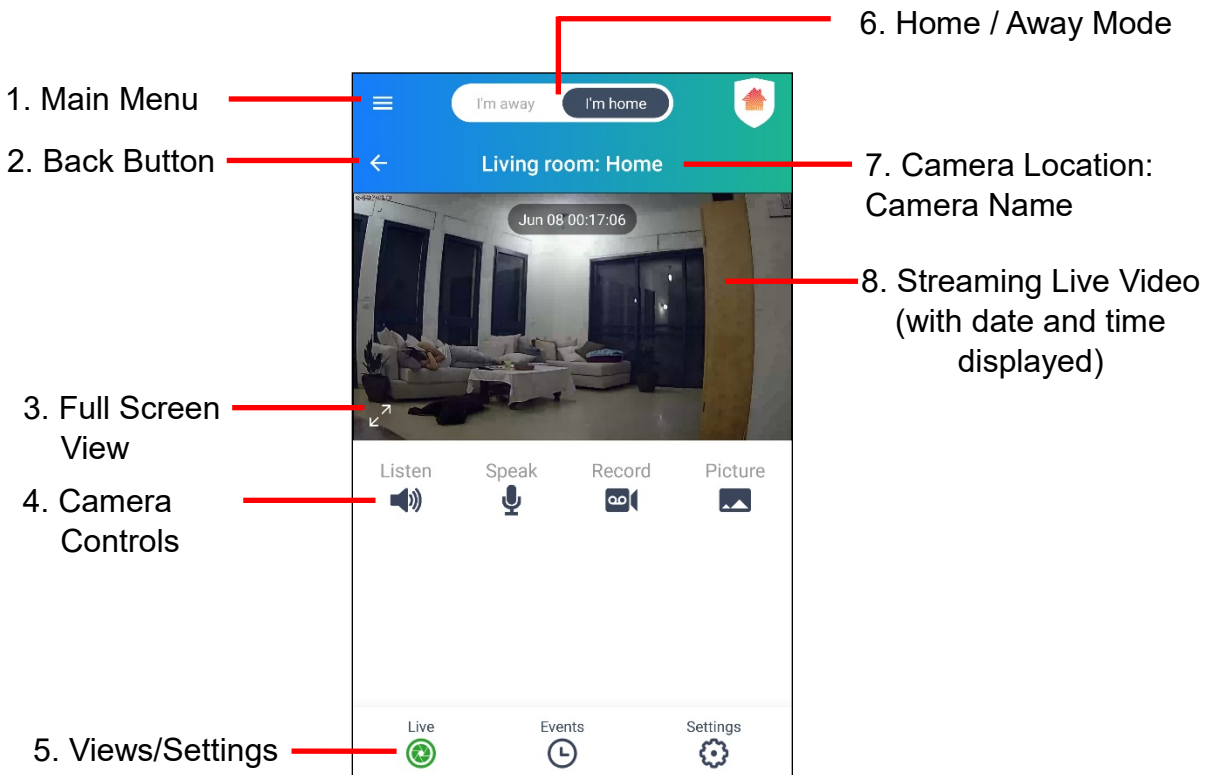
6. Home / Away Mode

1. Main Menu

I'm away I'm home

2. Back Button

Living room: Home

7. Camera Location: Camera Name

Jun 08 00:17:06

8. Streaming Live Video (with date and time displayed)

3. Full Screen View

Listen Speak Record Picture

4. Camera Controls

Live Events Settings

5. Views/Settings